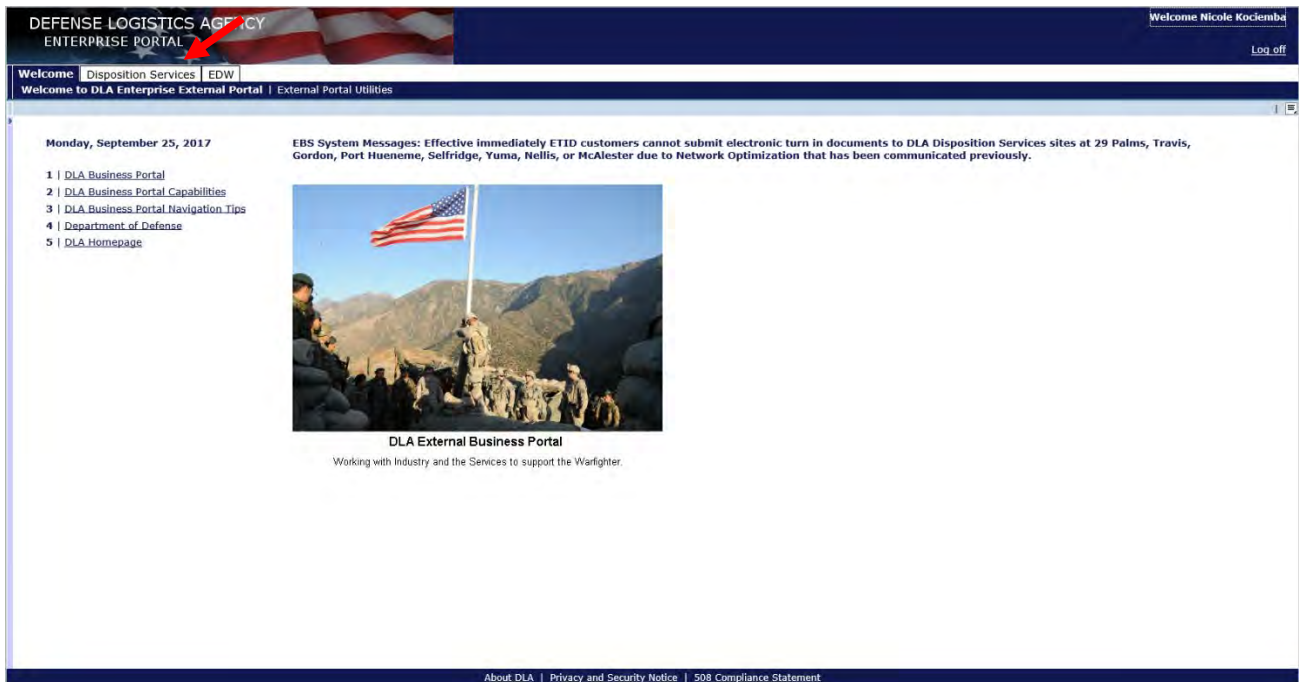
DEFENSE LOGISTICS AGENCY
ENTERPRISE PORTAL

Welcome Nicole Kociemba

Log off

Welcome | Disposition Services | EDW

Welcome to DLA Enterprise External Portal | External Portal Utilities

Monday, September 25, 2017

1 | DLA Business Portal
2 | DLA Business Portal Capabilities
3 | DLA Business Portal Navigation Tips
4 | Department of Defense
5 | DLA Homepage

EBS System Messages: Effective immediately ETID customers cannot submit electronic turn in documents to DLA Disposition Services sites at 29 Palms, Travis, Gordon, Port Hueneme, Selfridge, Yuma, Nellis, or McAlester due to Network Optimization that has been communicated previously.

DLA External Business Portal

Working with Industry and the Services to support the Warfighter.

About DLA | Privacy and Security Notice | 508 Compliance Statement